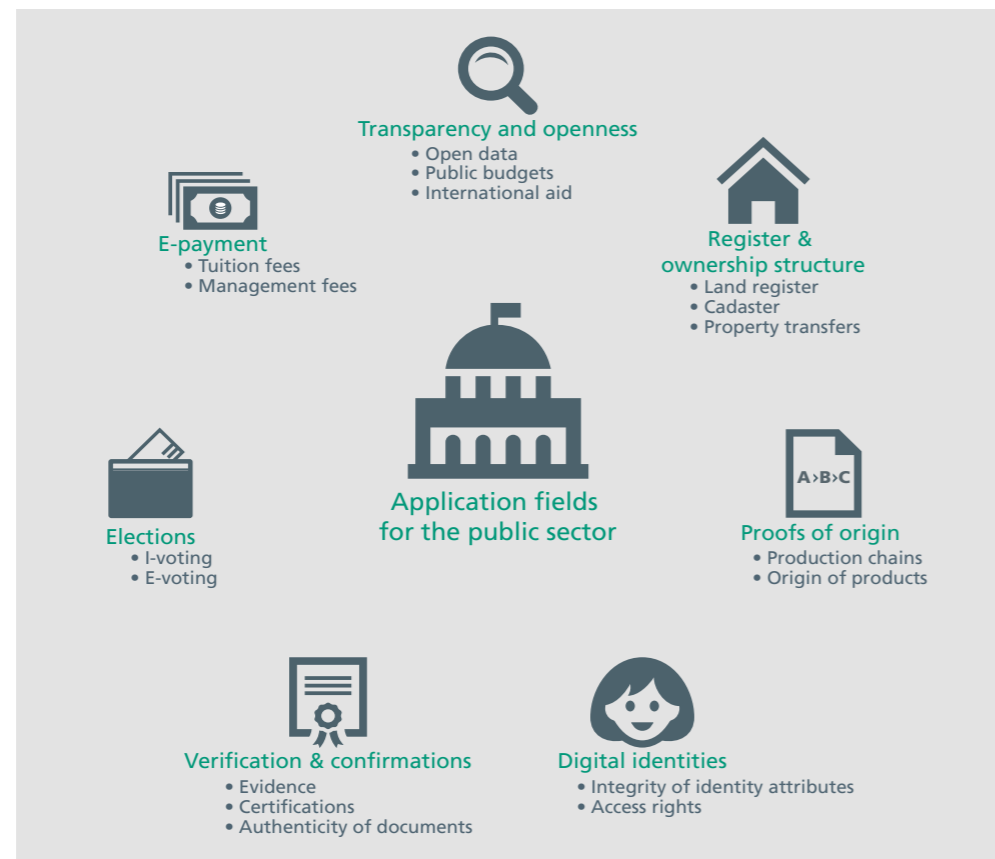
Transparency and openness
• Open data
• Public budgets
• International aid

E-payment
• Tuition fees
• Management fees

Register & ownership structure
• Land register
• Cadaster
• Property transfers

Application fields for the public sector

A›B›C

Elections
• I-voting
• E-voting

Proofs of origin
• Production chains
• Origin of products

Verification & confirmations
• Evidence
• Certifications
• Authenticity of documents

Digital identities
• Integrity of identity attributes
• Access rights